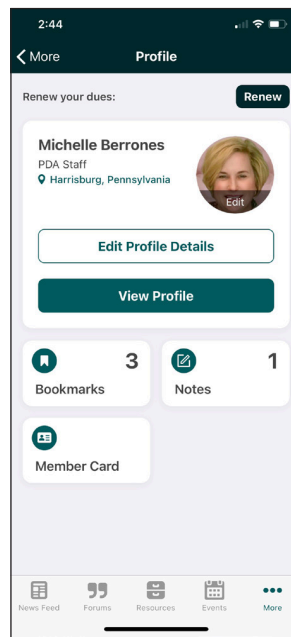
2:44

More

Profile

Renew your dues:

Renew

Michelle Berrones

PDA Staff

Harrisburg, Pennsylvania

Edit

Edit Profile Details

View Profile

3

Bookmarks

1

Notes

Member Card

News Feed

Forums

Resources

Events

More